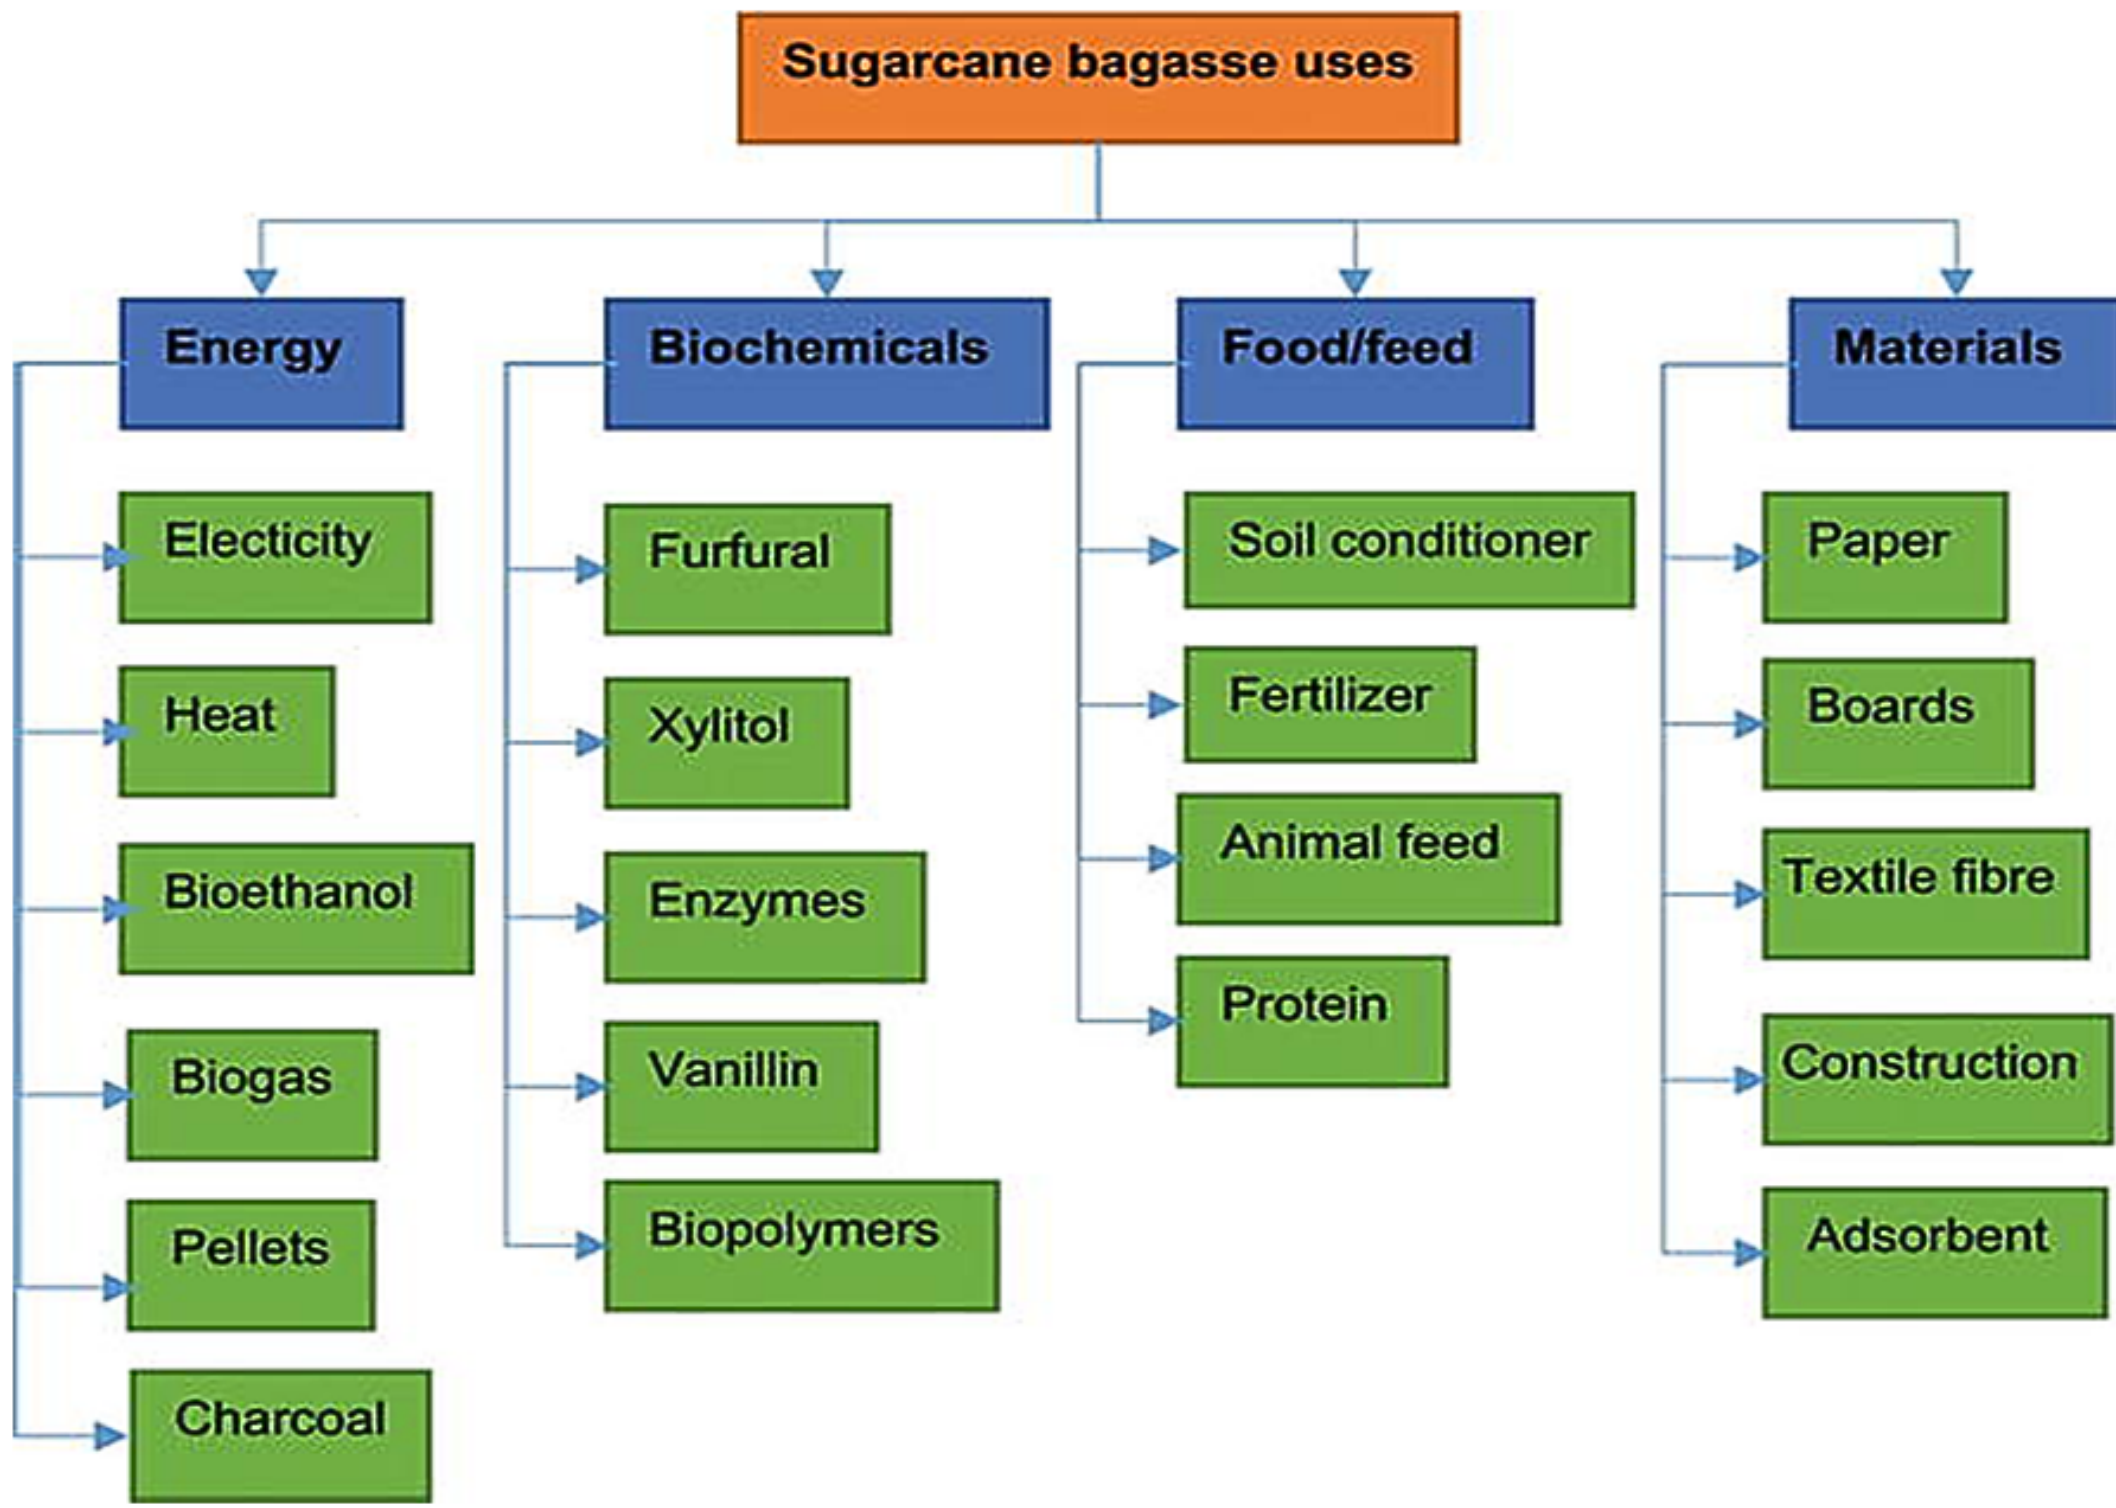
Sugarcane bagasse uses

Energy

Electicity

Heat

Bioethanol

Biogas

Pellets

Charcoal

Biochemicals

Furfural

Xylitol

Enzymes

Vanillin

Biopolymers

Food/feed

Soil conditioner

Fertilizer

Animal feed

Protein

Materials

Paper

Boards

Textile fibre

Construction

Adsorbent